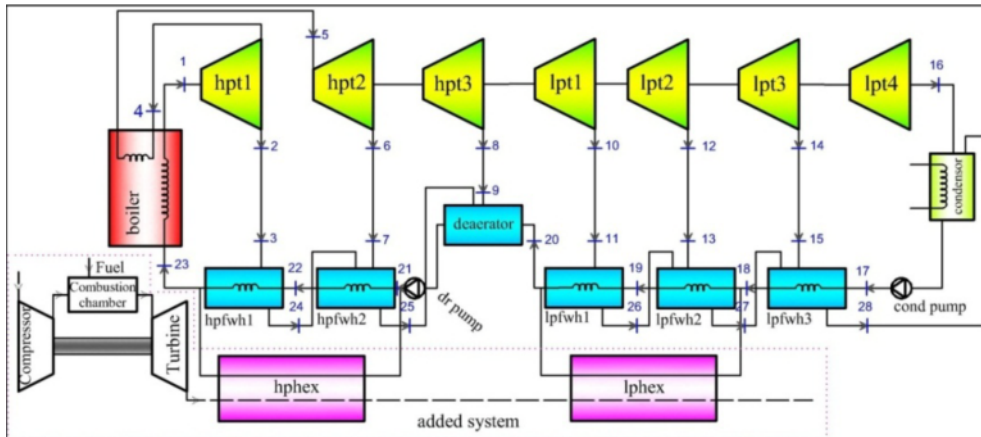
5
1
hpt1
hpt2
hpt3
lpt1
lpt2
lpt3
lpt4
16
4
2
6
8
10
12
14
9
boiler
deaerator
condensor
3
7
20
11
13
15
23
22
21
19
18
17
Fuel
Combustion chamber
24
25
26
27
28
hpfwh1
hpfwh2
dr pump
lpfwh1
lpfwh2
lpfwh3
cond pump
Compressor
Turbine
hphex
lphex
added system